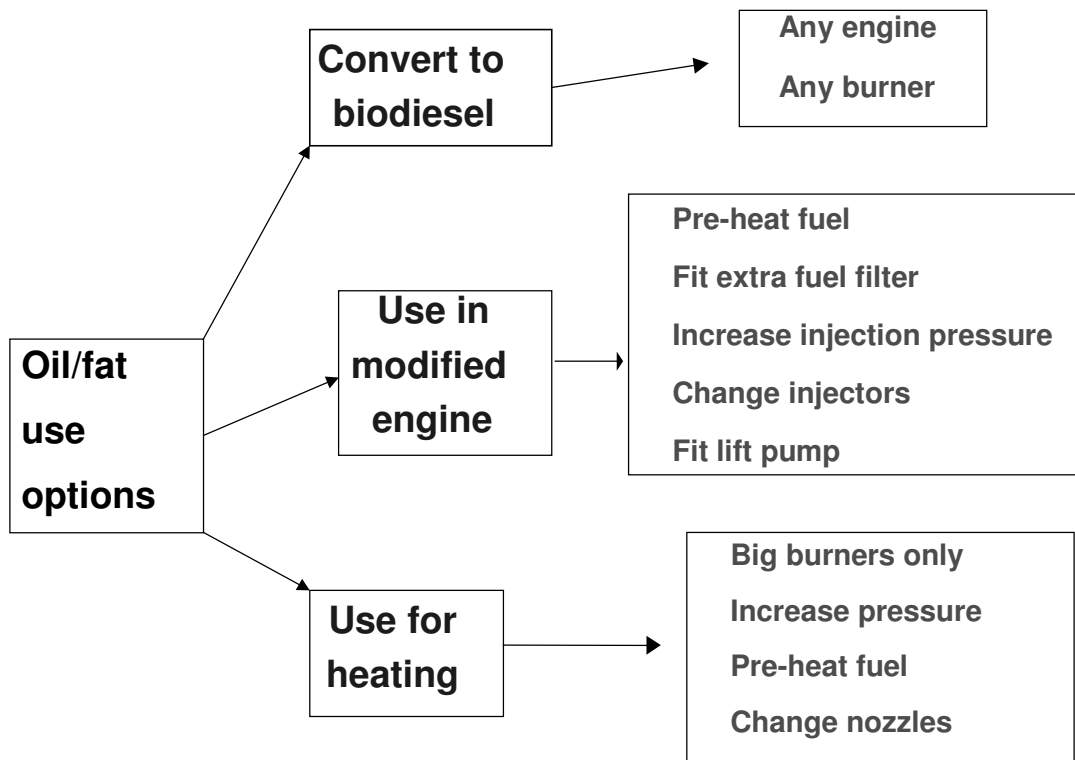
Oil/fat use options

Convert to biodiesel

Any engine

Any burner

Use in modified engine

Pre-heat fuel

Fit extra fuel filter

Increase injection pressure

Change injectors

Fit lift pump

Use for heating

Big burners only

Increase pressure

Pre-heat fuel

Change nozzles